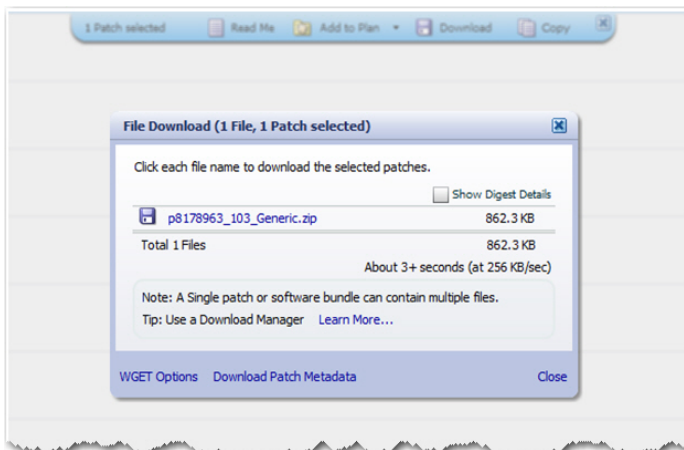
1 Patch selected Read Me Add to Plan Download Copy

File Download (1 File, 1 Patch selected)

Click each file name to download the selected patches.

Show Digest Details

p8178963_103_Generic.zip 862.3 KB

Total 1 Files 862.3 KB

About 3+ seconds (at 256 KB/sec)

Note: A Single patch or software bundle can contain multiple files.

Tip: Use a Download Manager Learn More...

WGET Options Download Patch Metadata Close